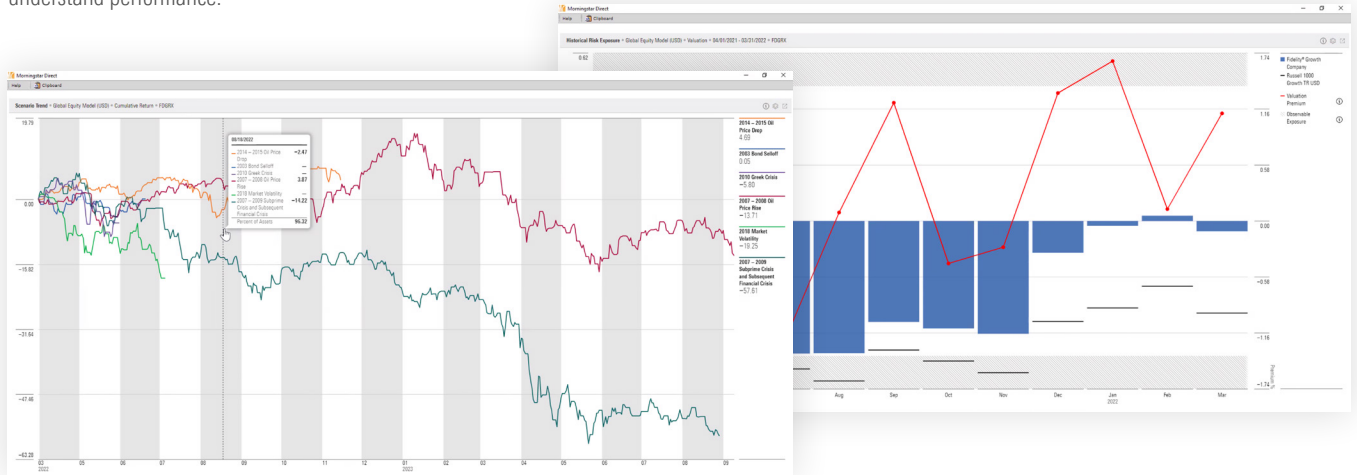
understand performance.

Morningstar Direct
Help | Clipboard

Historical Risk Exposure > Global Equity Model (USD) > Valuation > 04/01/2021 - 03/31/2022 > FDGRX

0.62
1.74
1.16
0.58
0.00
−0.58
−1.16
−1.74

Fidelity® Growth Company
Russell 1000 Growth TR USD
Valuation Premium
Observable Exposure

Aug Sep Oct Nov Dec Jan Feb Mar
2022

Morningstar Direct
Help | Clipboard

Scenario Trend > Global Equity Model (USD) > Cumulative Return > FDGRX

19.79
0.00
−15.92
−31.64
−47.46
−63.28

08/18/2022
2014 – 2015 Oil Price Drop −2.47
2003 Bond Selloff —
2010 Greek Crisis —
2007 – 2008 Oil Price Rise 3.87
2018 Market Volatility —
2007 – 2009 Subprime Crisis and Subsequent Financial Crisis −14.22
Percent of Assets 95.32

2014 – 2015 Oil Price Drop
4.69
2003 Bond Selloff
0.05
2010 Greek Crisis
−5.80
2007 – 2008 Oil Price Rise
−13.71
2018 Market Volatility
−19.25
2007 – 2009 Subprime Crisis and Subsequent Financial Crisis
−57.61

03 2022 04 05 06 07 08 09 10 11 12 01 2022 02 03 04 05 06 07 08 09